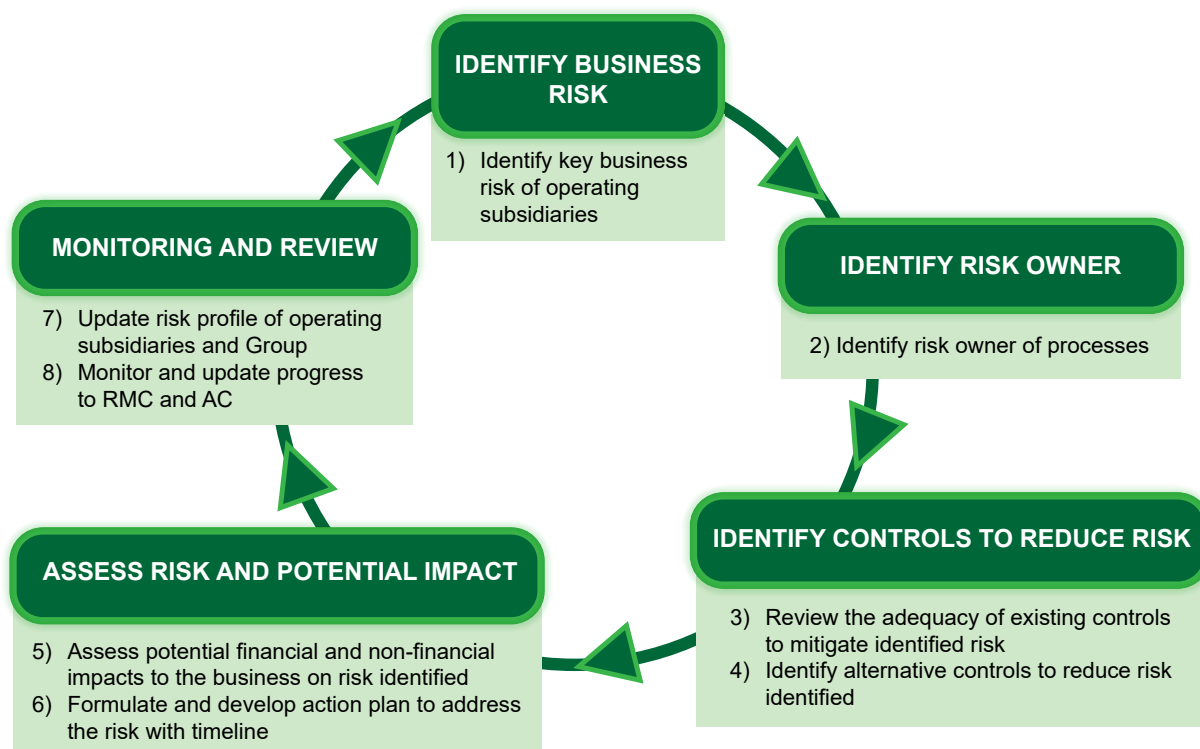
IDENTIFY BUSINESS RISK

1) Identify key business risk of operating subsidiaries

IDENTIFY RISK OWNER

2) Identify risk owner of processes

IDENTIFY CONTROLS TO REDUCE RISK

3) Review the adequacy of existing controls to mitigate identified risk
4) Identify alternative controls to reduce risk identified

ASSESS RISK AND POTENTIAL IMPACT

5) Assess potential financial and non-financial impacts to the business on risk identified
6) Formulate and develop action plan to address the risk with timeline

MONITORING AND REVIEW

7) Update risk profile of operating subsidiaries and Group
8) Monitor and update progress to RMC and AC